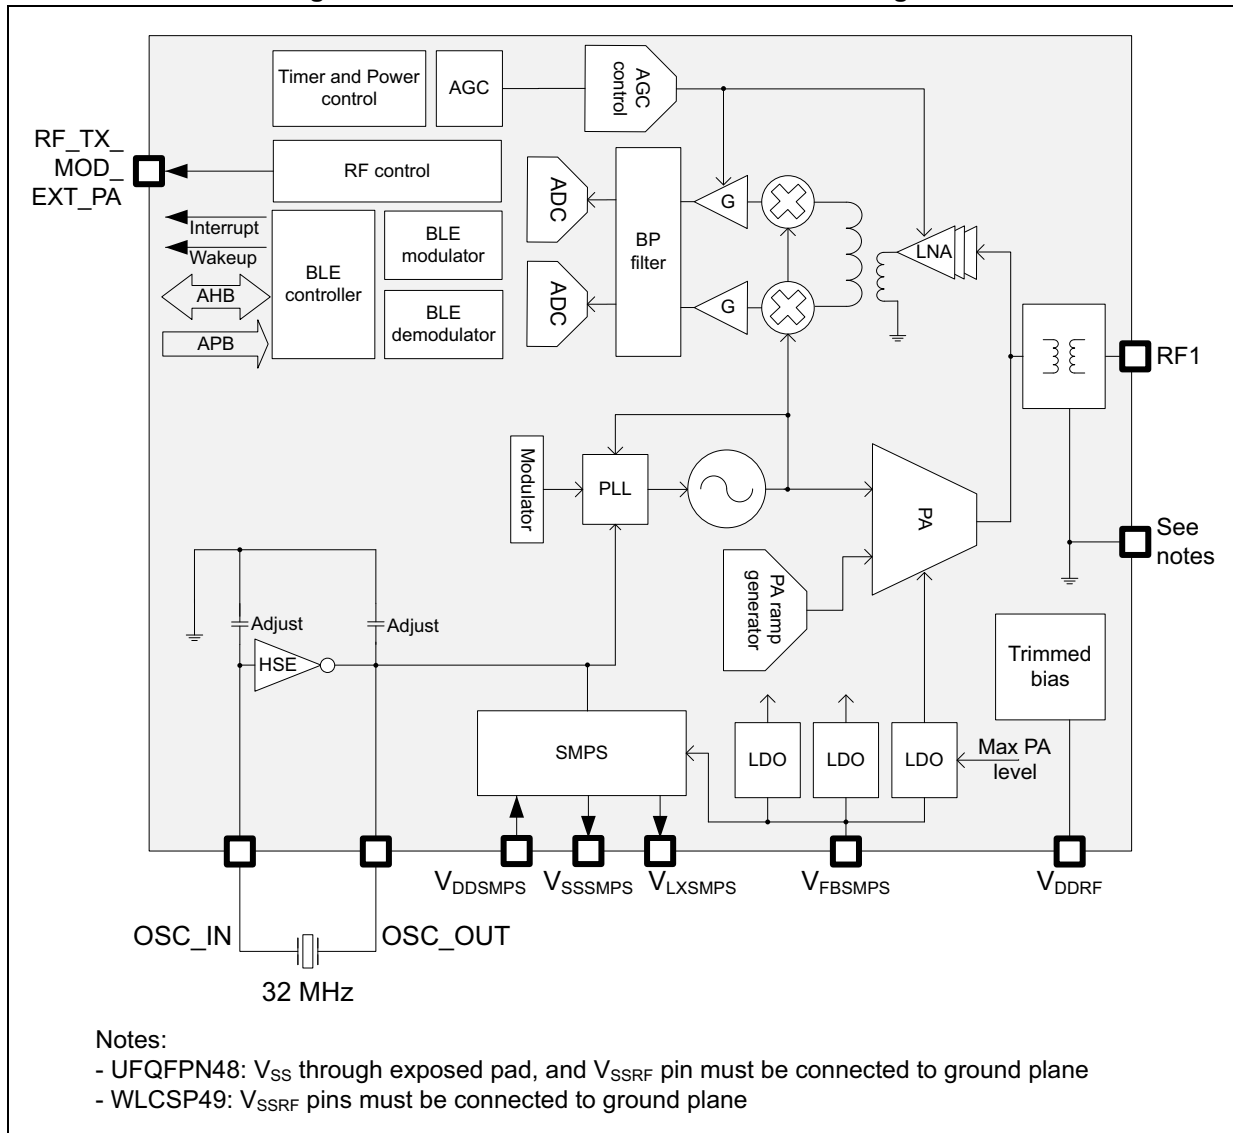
Timer and Power control

AGC

AGC control

RF_TX_ MOD_ EXT_PA

RF control

ADC

BP filter

G

Interrupt

Wakeup

BLE controller

BLE modulator

AHB

APB

BLE demodulator

ADC

G

LNA

RF1

Modulator

PLL

PA

See notes

PA ramp generator

Adjust

Adjust

HSE

Trimmed bias

SMPS

LDO

LDO

LDO

Max PA level

$V_{DDSMPS}$ $V_{SSSMPS}$ $V_{LXSMPS}$ $V_{FBSMPS}$ $V_{DDRF}$

OSC_IN

OSC_OUT

32 MHz

Notes:
- UFQFPN48: $V_{SS}$ through exposed pad, and $V_{SSRF}$ pin must be connected to ground plane
- WLCSP49: $V_{SSRF}$ pins must be connected to ground plane